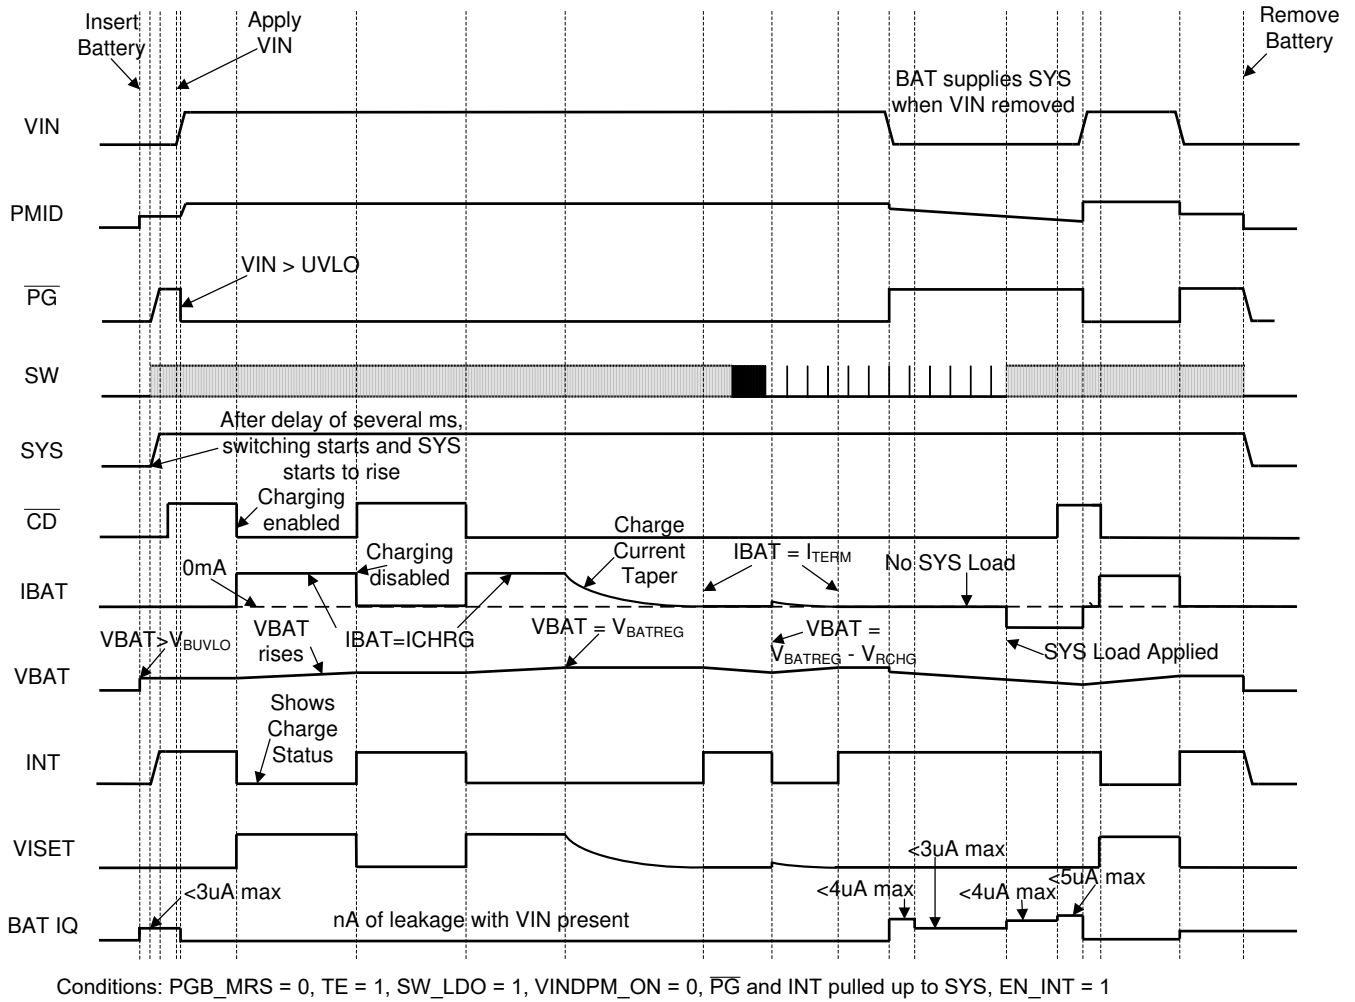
Insert Battery

Apply VIN

Remove Battery

BAT supplies SYS when VIN removed

VIN

PMID

$\overline{PG}$

VIN > UVLO

SW

SYS

After delay of several ms, switching starts and SYS starts to rise

$\overline{CD}$

Charging enabled

Charging disabled

Charge Current Taper

IBAT

0mA

IBAT = $I_{TERM}$

No SYS Load

VBAT rises

IBAT=ICHRG

VBAT = $V_{BATREG}$

VBAT = $V_{BATREG}$ - $V_{RCHG}$

VBAT>$V_{BUVLO}$

VBAT

SYS Load Applied

Shows Charge Status

INT

VISET

<3uA max

<3uA max

<4uA max

<4uA max

<5uA max

BAT IQ

nA of leakage with VIN present

Conditions: PGB_MRS = 0, TE = 1, SW_LDO = 1, VINDPM_ON = 0, $\overline{PG}$ and INT pulled up to SYS, EN_INT = 1